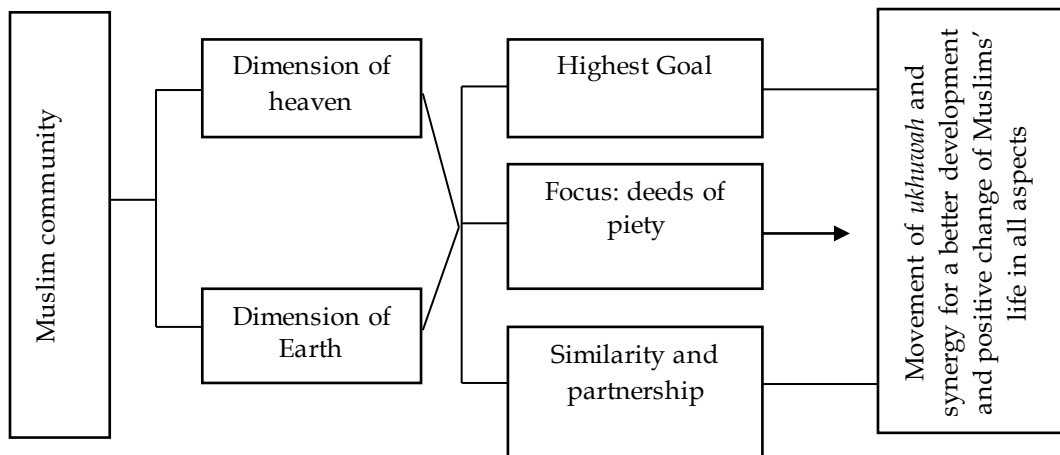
Muslim community

Dimension of heaven

Dimension of Earth

Highest Goal

Focus: deeds of piety

Similarity and partnership

Movement of *ukhuwah* and synergy for a better development and positive change of Muslims' life in all aspects